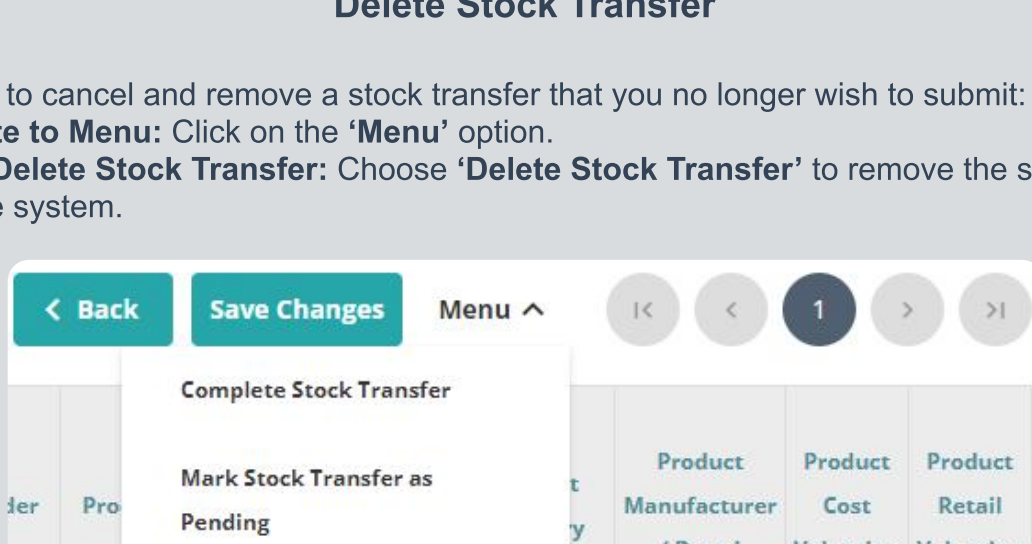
Delete Stock Transfer

to cancel and remove a stock transfer that you no longer wish to submit:
te to Menu: Click on the 'Menu' option.
Delete Stock Transfer: Choose 'Delete Stock Transfer' to remove the s
e system.

< Back Save Changes Menu ^ |< < 1 > >|

Complete Stock Transfer

Mark Stock Transfer as Pending

der Pro t y Product Manufacturer Product Cost Product Retail